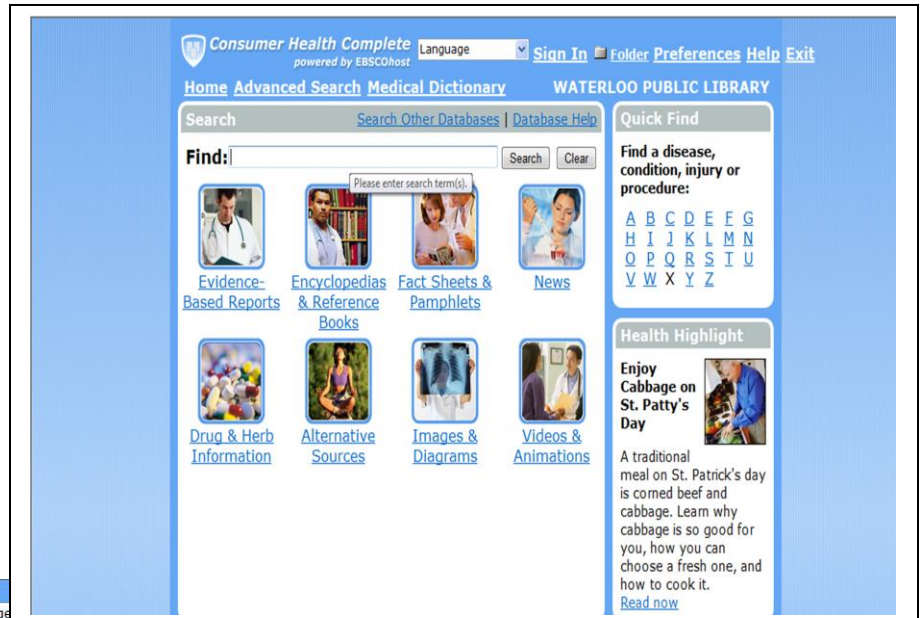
Consumer Health Complete
powered by EBSCOhost

Language

Sign In Folder Preferences Help Exit

Home Advanced Search Medical Dictionary

WATERLOO PUBLIC LIBRARY

Search

Search Other Databases | Database Help

Find:

Search Clear

Please enter search term(s).

Evidence-Based Reports

Encyclopedias & Reference Books

Fact Sheets & Pamphlets

News

Drug & Herb Information

Alternative Sources

Images & Diagrams

Videos & Animations

Quick Find

Find a disease, condition, injury or procedure:

A B C D E F G
H I J K L M N
O P Q R S T U
V W X Y Z

Health Highlight

Enjoy Cabbage on St. Patty's Day

A traditional meal on St. Patrick's day is corned beef and cabbage. Learn why cabbage is so good for you, how you can choose a fresh one, and how to cook it.

Read now